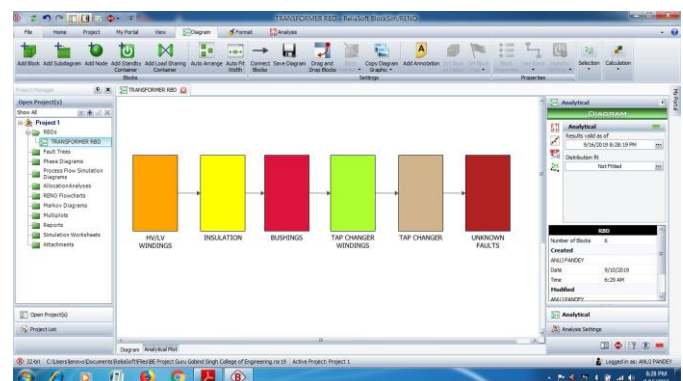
TRANSFORMER RBD - ReliaSoft BlockSim/RENO

File Home Project My Portal View Diagram Format Analysis

Add Block Add Subdiagram Add Node Add Standby Container Add Load Sharing Container Auto Arrange Auto Fit Width Connect Blocks Save Diagram Drag and Drop Blocks Copy Diagram Graphic Add Annotation Selection Calculation

Blocks Settings Properties

Project Manager

Open Project(s)

Show All

Project 1
RBDs
TRANSFORMER RBD
Fault Trees
Phase Diagrams
Process Flow Simulation Diagrams
Allocation Analyses
RENO Flowcharts
Markov Diagrams
Multiplots
Reports
Simulation Worksheets
Attachments

Open Project(s)

Project List

TRANSFORMER RBD

HV/LV WINDINGS

INSULATION

BUSHINGS

TAP CHANGER WINDINGS

TAP CHANGER

UNKNOWN FAULTS

Diagram Analytical Plot

Analytical

DIAGRAM

Analytical

Results valid as of

9/16/2019 8:28:19 PM

Distribution fit

Not Fitted

RBD

Number of Blocks 6

Created

ANUJ PANDEY

Date 9/10/2019

Time 6:29 AM

Modified

ANUJ PANDEY

Analytical

Analysis Settings

32-bit C:\Users\lenovo\Documents\ReliaSoft\Files\BE Project Guru Gobind Singh College of Engineering.rsr19 Active Project: Project 1

Logged in as: ANUJ PANDEY

8:28 PM